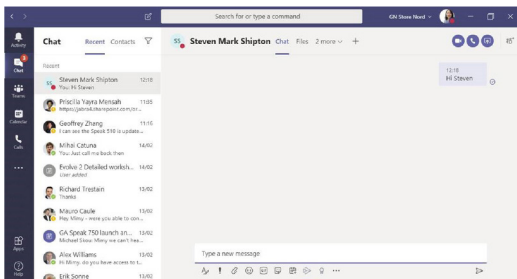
Search for or type a command

GN Steve Nord

Activity

Chat

Teams

Calendar

Calls

...

Apps

Help

Chat Recent Contacts

Recent

Steven Mark Shipton 12:18
You: Hi Steven

Priscilla Yayra Mensah 11:03
https://jabra.sharepoint.com/sr...

Geoffrey Zhang 11:10
I can see the Speak 510 is update...

Mihai Catuna 14/02
You: Just call me back then

Evolve 2 Detailed worksh... 14/02
User added

Richard Trestain 13/02
Thanks

Mauro Caule 13/02
Hey Mimy - were you able to con...

GA Speak 750 launch an... 13/02
Michael Stow: Mimy, we can't hea...

Alex Williams 13/02
Hi Mimy, do you have access to t...

Erik Sonne 13/02

SS Steven Mark Shipton Chat Files 2 more +

12:18
Hi Steven

Type a new message